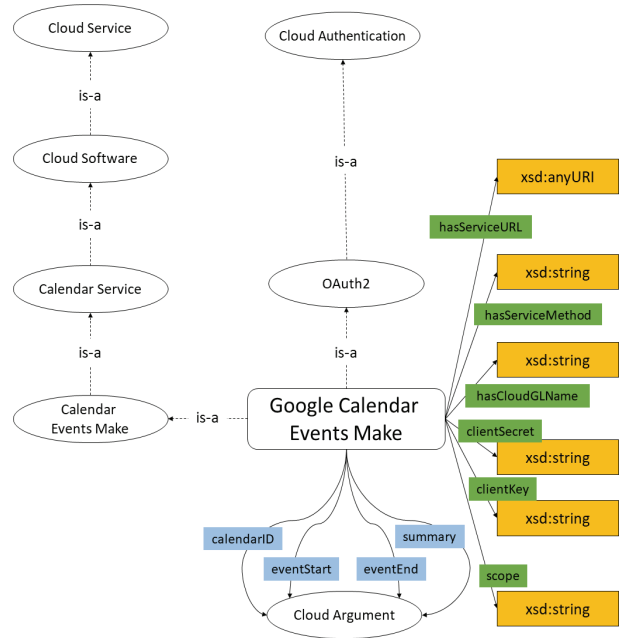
Cloud Service

is-a

Cloud Software

is-a

Calendar Service

is-a

Calendar Events Make

is-a

Cloud Authentication

is-a

OAuth2

is-a

Google Calendar Events Make

hasServiceURL

xsd:anyURI

hasServiceMethod

xsd:string

hasCloudGLName

xsd:string

clientSecret

xsd:string

clientKey

xsd:string

scope

xsd:string

calendarID

eventStart

eventEnd

summary

Cloud Argument